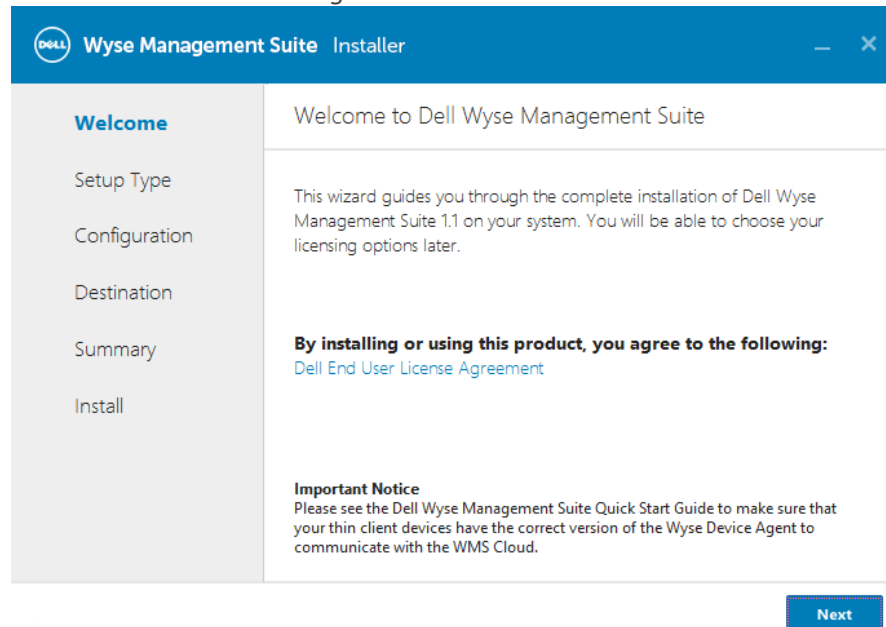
DELL Wyse Management Suite Installer

Welcome

Setup Type

Configuration

Destination

Summary

Install

Welcome to Dell Wyse Management Suite

This wizard guides you through the complete installation of Dell Wyse Management Suite 1.1 on your system. You will be able to choose your licensing options later.

By installing or using this product, you agree to the following:
Dell End User License Agreement

Important Notice
Please see the Dell Wyse Management Suite Quick Start Guide to make sure that your thin client devices have the correct version of the Wyse Device Agent to communicate with the WMS Cloud.

Next